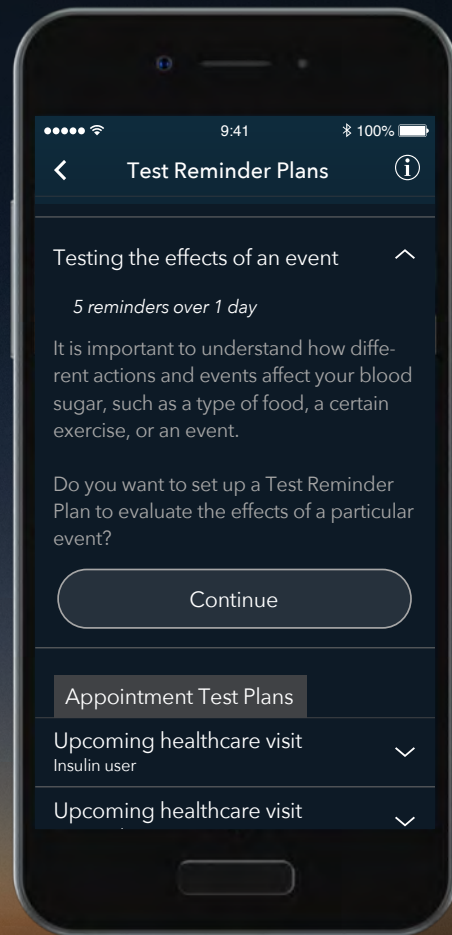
9:41

100%

Test Reminder Plans

Testing the effects of an event

5 reminders over 1 day

It is important to understand how different actions and events affect your blood sugar, such as a type of food, a certain exercise, or an event.

Do you want to set up a Test Reminder Plan to evaluate the effects of a particular event?

Continue

Appointment Test Plans

Upcoming healthcare visit
Insulin user

Upcoming healthcare visit
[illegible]